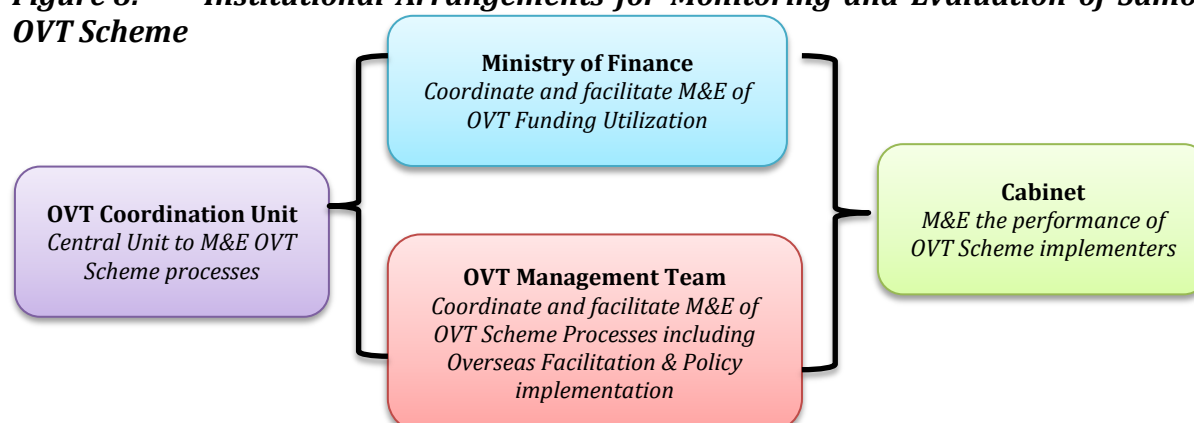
*Figure 8: Institutional Arrangements for Monitoring and Evaluation of Samo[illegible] OVT Scheme*

**Ministry of Finance**
*Coordinate and facilitate M&E of OVT Funding Utilization*

**OVT Coordination Unit**
*Central Unit to M&E OVT Scheme processes*

**Cabinet**
*M&E the performance of OVT Scheme implementers*

**OVT Management Team**
*Coordinate and facilitate M&E of OVT Scheme Processes including Overseas Facilitation & Policy implementation*